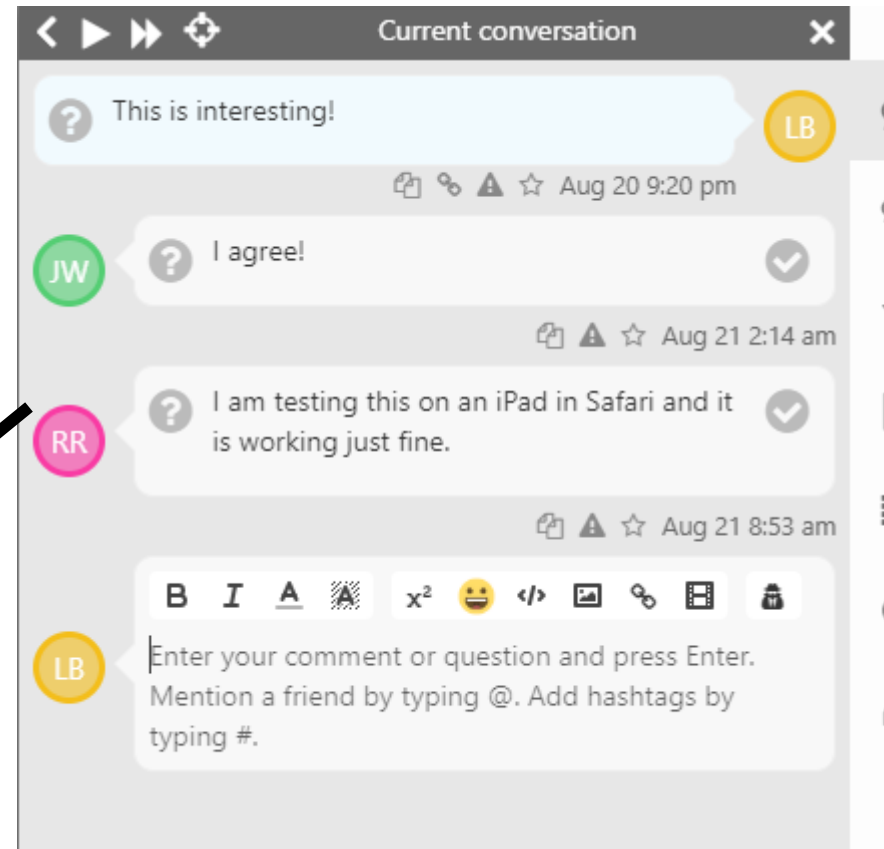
Current conversation

This is interesting!

LB

Aug 20 9:20 pm

JW

I agree!

Aug 21 2:14 am

RR

I am testing this on an iPad in Safari and it is working just fine.

Aug 21 8:53 am

B I A $x^2$

LB

Enter your comment or question and press Enter. Mention a friend by typing @. Add hashtags by typing #.